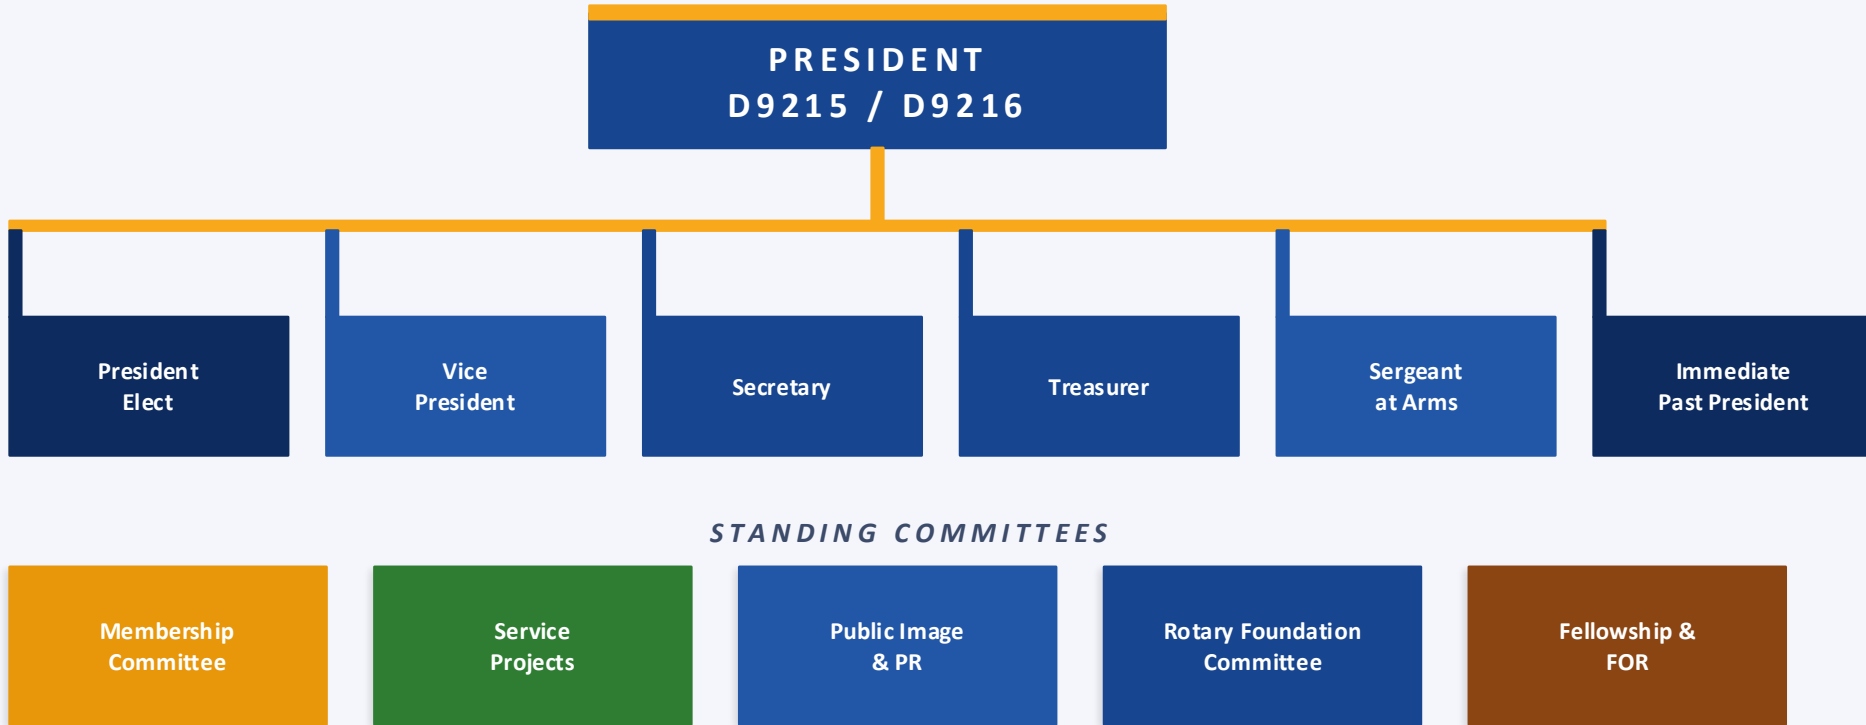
PRESIDENT
D9215 / D9216

President Elect

Vice President

Secretary

Treasurer

Sergeant at Arms

Immediate Past President

STANDING COMMITTEES

Membership Committee

Service Projects

Public Image & PR

Rotary Foundation Committee

Fellowship & FOR